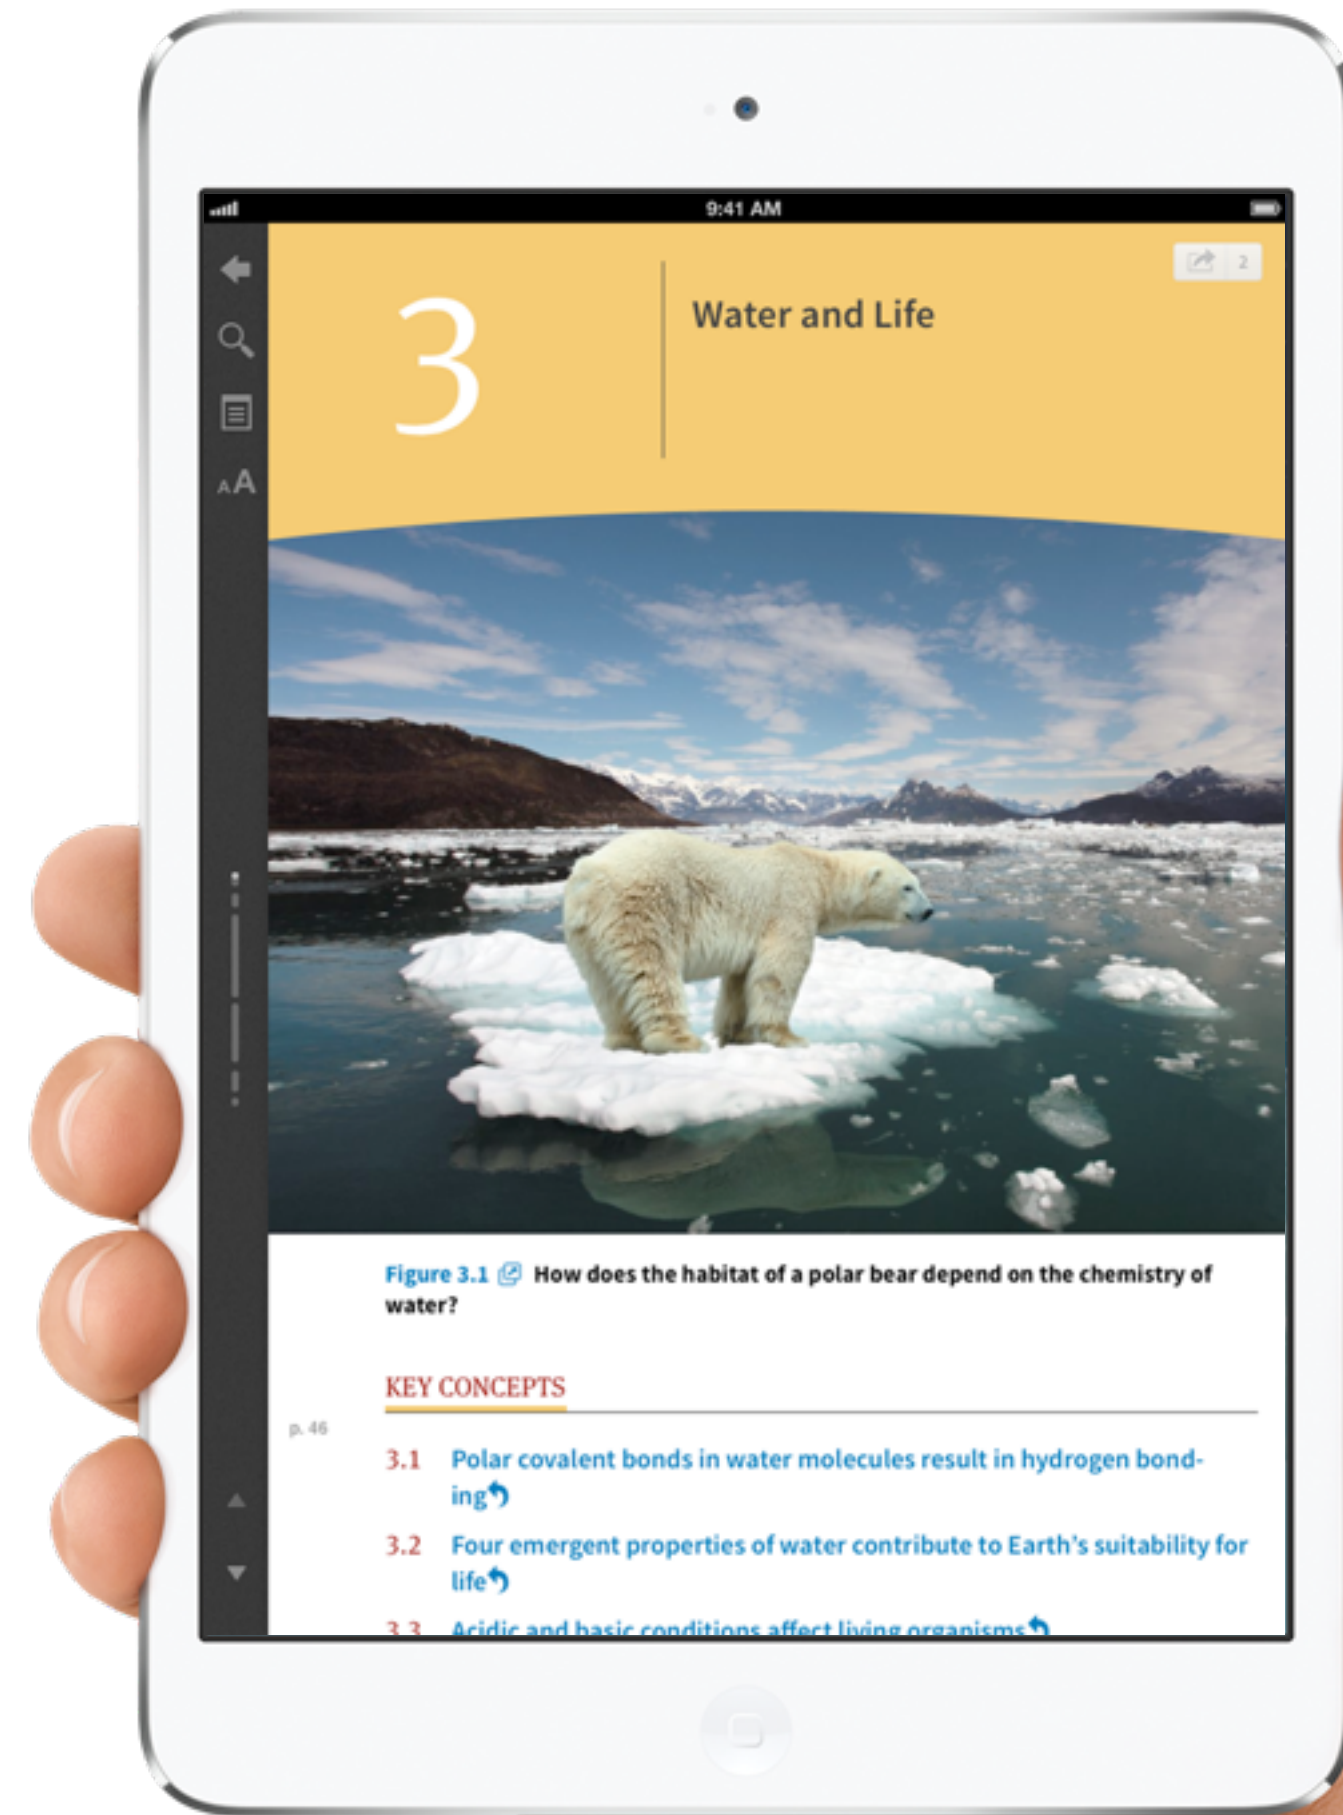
9:41 AM

AA

2

3

Water and Life

Figure 3.1 How does the habitat of a polar bear depend on the chemistry of water?

KEY CONCEPTS

p. 46

3.1 Polar covalent bonds in water molecules result in hydrogen bonding

3.2 Four emergent properties of water contribute to Earth's suitability for life

3.3 Acidic and basic conditions affect living organisms